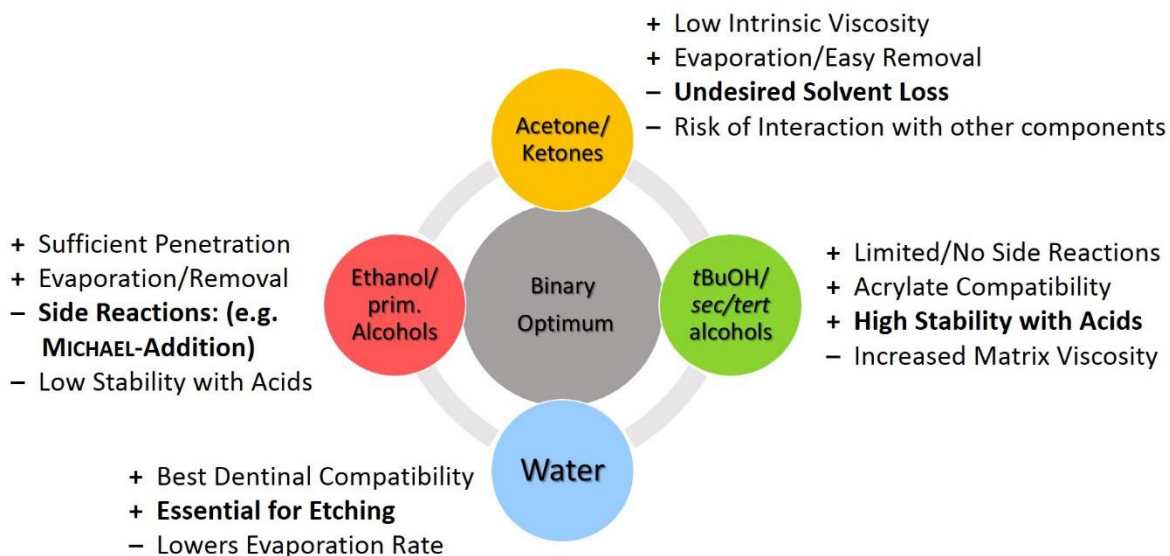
+ Low Intrinsic Viscosity
+ Evaporation/Easy Removal
– **Undesired Solvent Loss**
– Risk of Interaction with other components

Acetone/ Ketones

+ Sufficient Penetration
+ Evaporation/Removal
– **Side Reactions: (e.g. MICHAEL-Addition)**
– Low Stability with Acids

Ethanol/ prim. Alcohols

Binary Optimum

*t*BuOH/ *sec*/*tert* alcohols

+ Limited/No Side Reactions
+ Acrylate Compatibility
+ **High Stability with Acids**
– Increased Matrix Viscosity

Water

+ Best Dentinal Compatibility
+ **Essential for Etching**
– Lowers Evaporation Rate